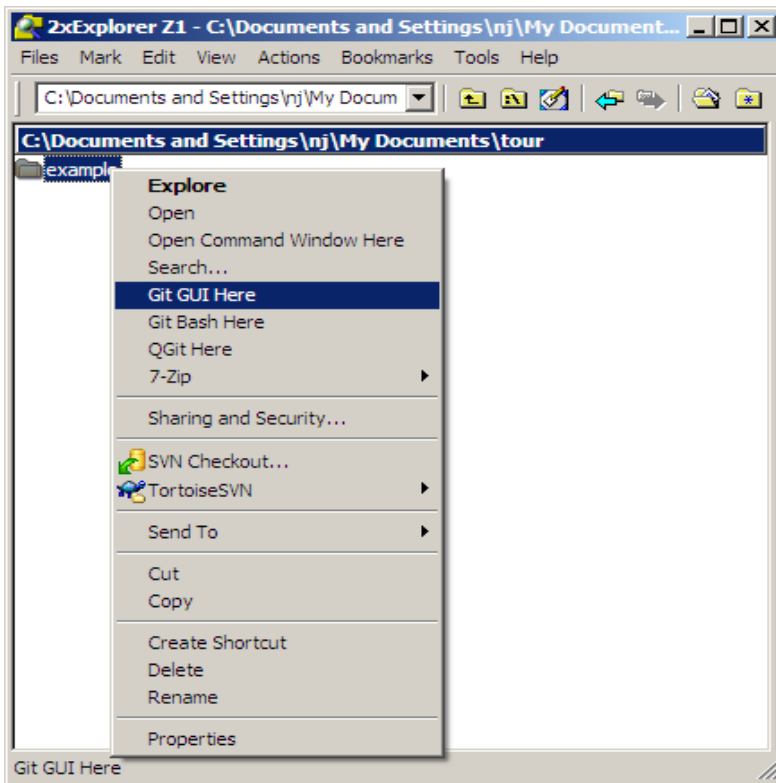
2xExplorer Z1 - C:\Documents and Settings\nj\My Document...

Files Mark Edit View Actions Bookmarks Tools Help

C:\Documents and Settings\nj\My Docum

C:\Documents and Settings\nj\My Documents\tour

example

Explore
Open
Open Command Window Here
Search...
Git GUI Here
Git Bash Here
QGit Here
7-Zip

Sharing and Security...

SVN Checkout...
TortoiseSVN

Send To

Cut
Copy

Create Shortcut
Delete
Rename

Properties

Git GUI Here